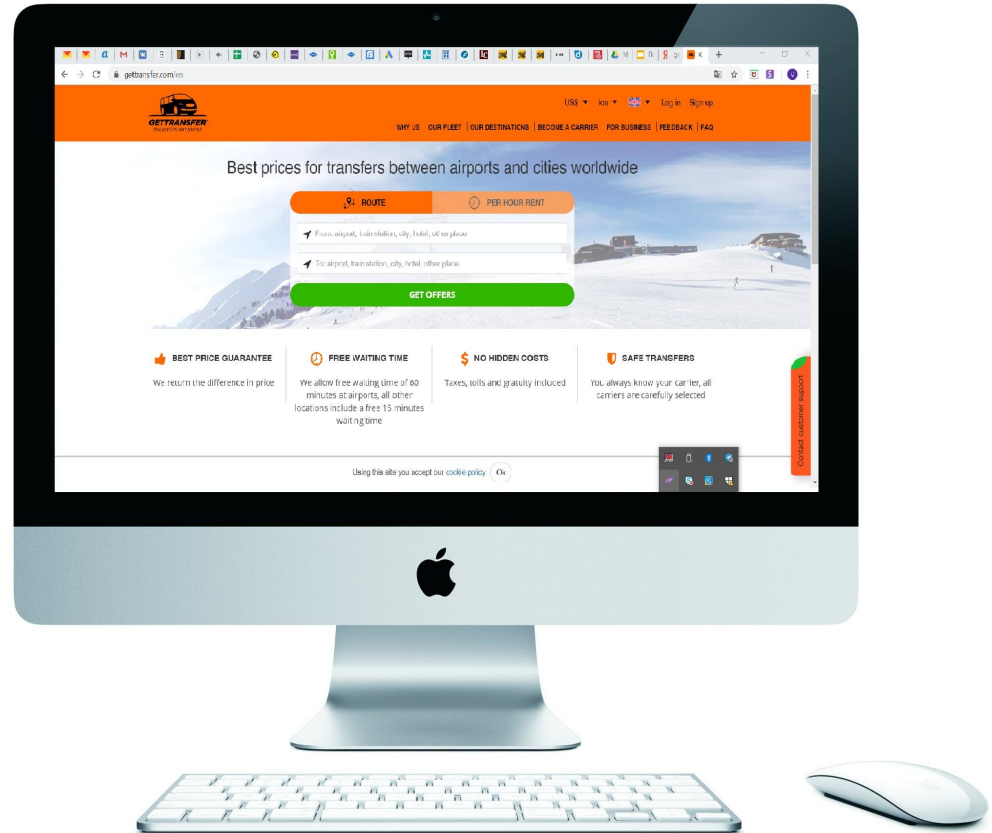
gettransfer.com/en

GETTRANSFER
TRANSFERS WORLDWIDE

US$ ▾ km ▾ Log in Sign up

WHY US | OUR FLEET | OUR DESTINATIONS | BECOME A CARRIER | FOR BUSINESS | FEEDBACK | FAQ

Best prices for transfers between airports and cities worldwide

ROUTE

PER HOUR RENT

From: airport, train station, city, hotel, other place

To: airport, train station, city, hotel, other place

GET OFFERS

BEST PRICE GUARANTEE

We return the difference in price

FREE WAITING TIME

We allow free waiting time of 60 minutes at airports, all other locations include a free 15 minutes waiting time

NO HIDDEN COSTS

Taxes, tolls and gratuity included

SAFE TRANSFERS

You always know your carrier, all carriers are carefully selected

Contact customer support

Using this site you accept our cookie policy Ok